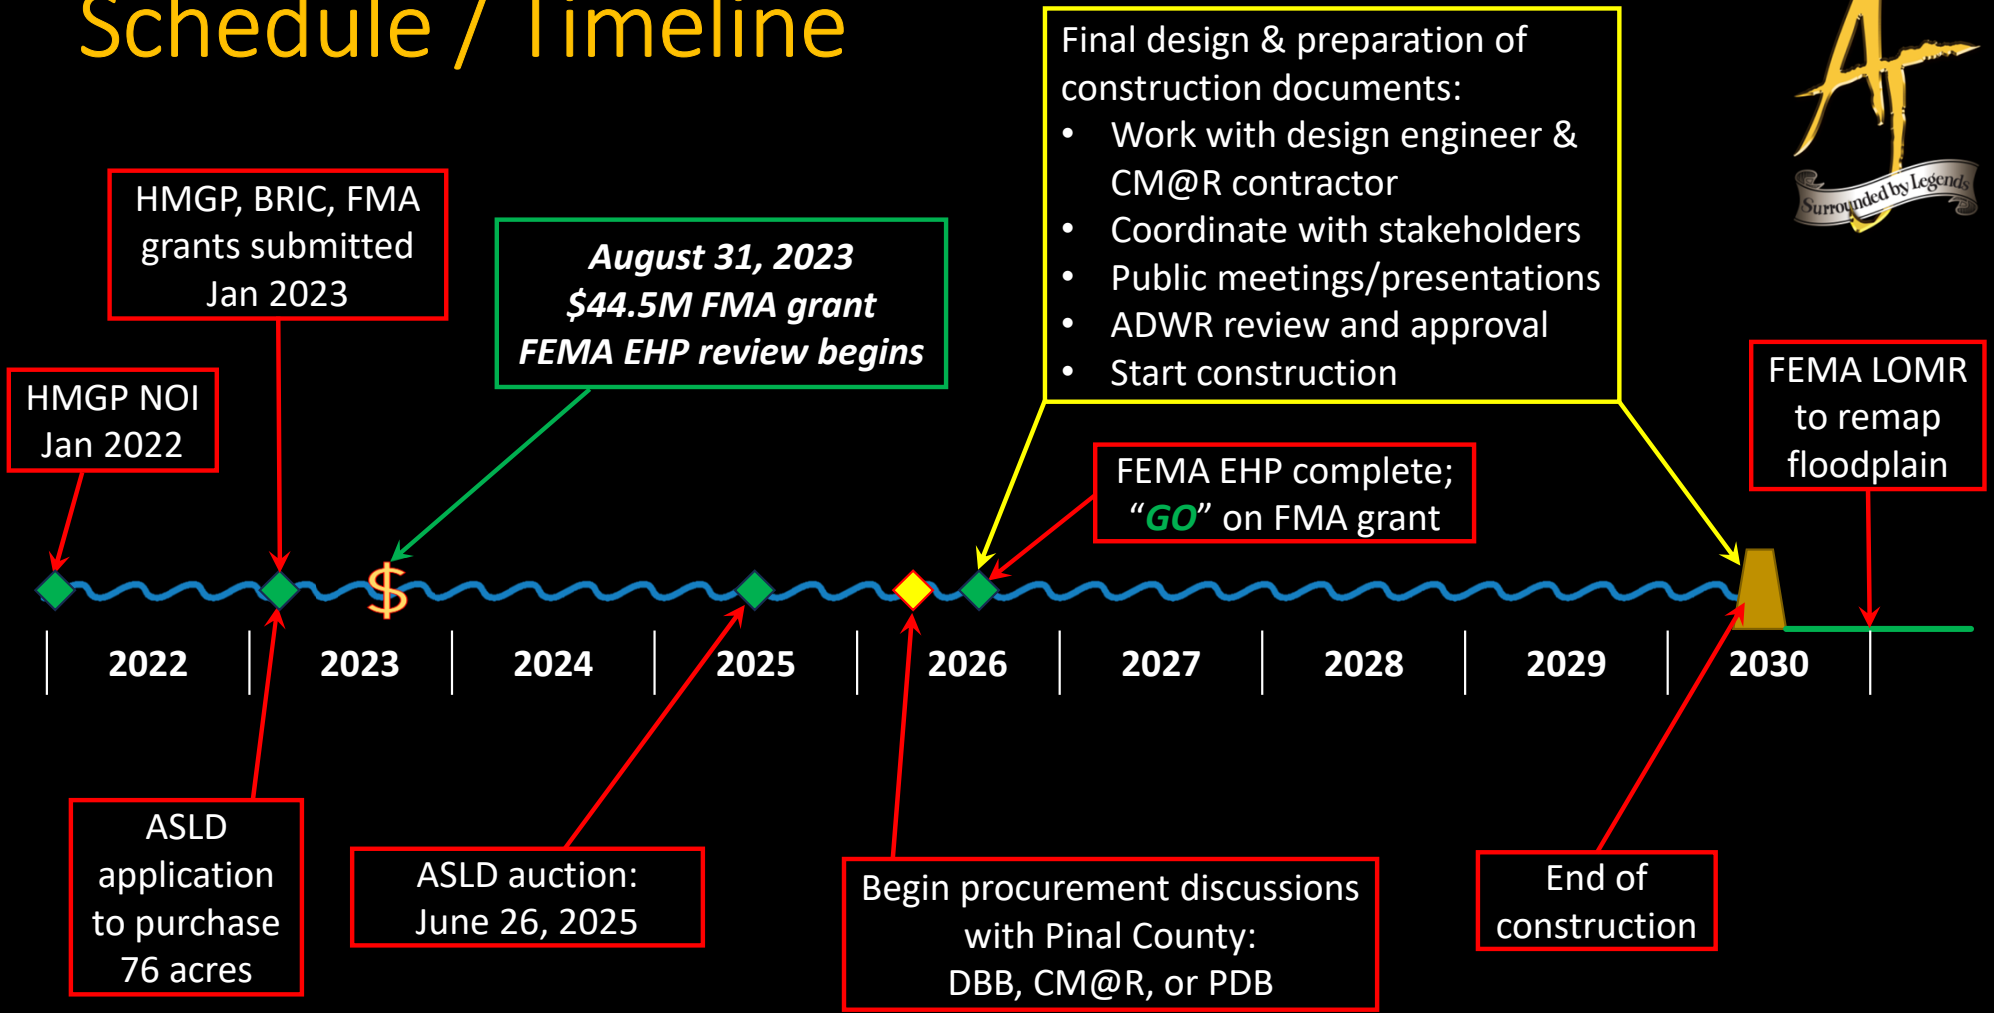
Schedule / Timeline

HMGP NOI Jan 2022

HMGP, BRIC, FMA grants submitted Jan 2023

August 31, 2023
$44.5M FMA grant
FEMA EHP review begins

Final design & preparation of construction documents:
• Work with design engineer & CM@R contractor
• Coordinate with stakeholders
• Public meetings/presentations
• ADWR review and approval
• Start construction

Surrounded by Legends

FEMA LOMR to remap floodplain

FEMA EHP complete; "GO" on FMA grant

$

2022 | 2023 | 2024 | 2025 | 2026 | 2027 | 2028 | 2029 | 2030

ASLD application to purchase 76 acres

ASLD auction: June 26, 2025

Begin procurement discussions with Pinal County: DBB, CM@R, or PDB

End of construction